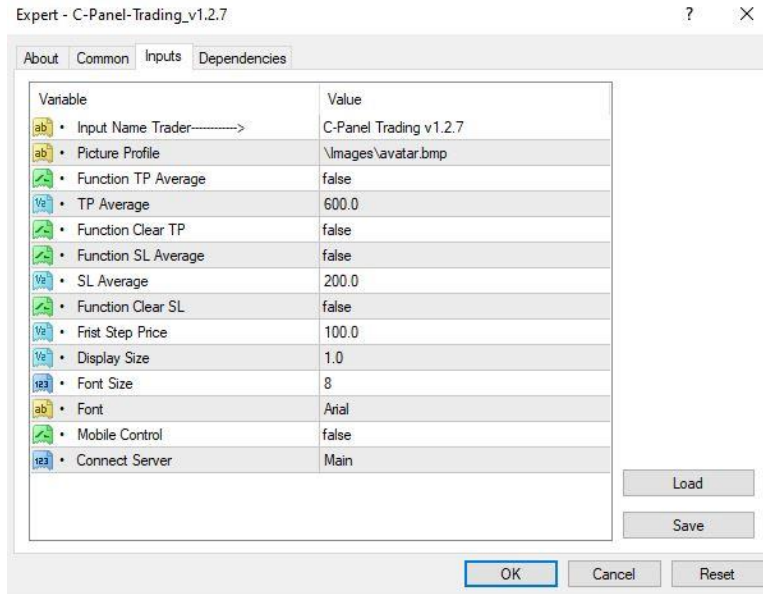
Expert - C-Panel-Trading_v1.2.7

?

×

About Common Inputs Dependencies

| Variable | Value |
|---|---|
| ab • Input Name Trader-----------> | C-Panel Trading v1.2.7 |
| ab • Picture Profile | \Images\avatar.bmp |
| • Function TP Average | false |
| V2 • TP Average | 600.0 |
| • Function Clear TP | false |
| • Function SL Average | false |
| V2 • SL Average | 200.0 |
| • Function Clear SL | false |
| V2 • Frist Step Price | 100.0 |
| V2 • Display Size | 1.0 |
| 123 • Font Size | 8 |
| ab • Font | Arial |
| • Mobile Control | false |
| 123 • Connect Server | Main |

Load

Save

OK

Cancel

Reset